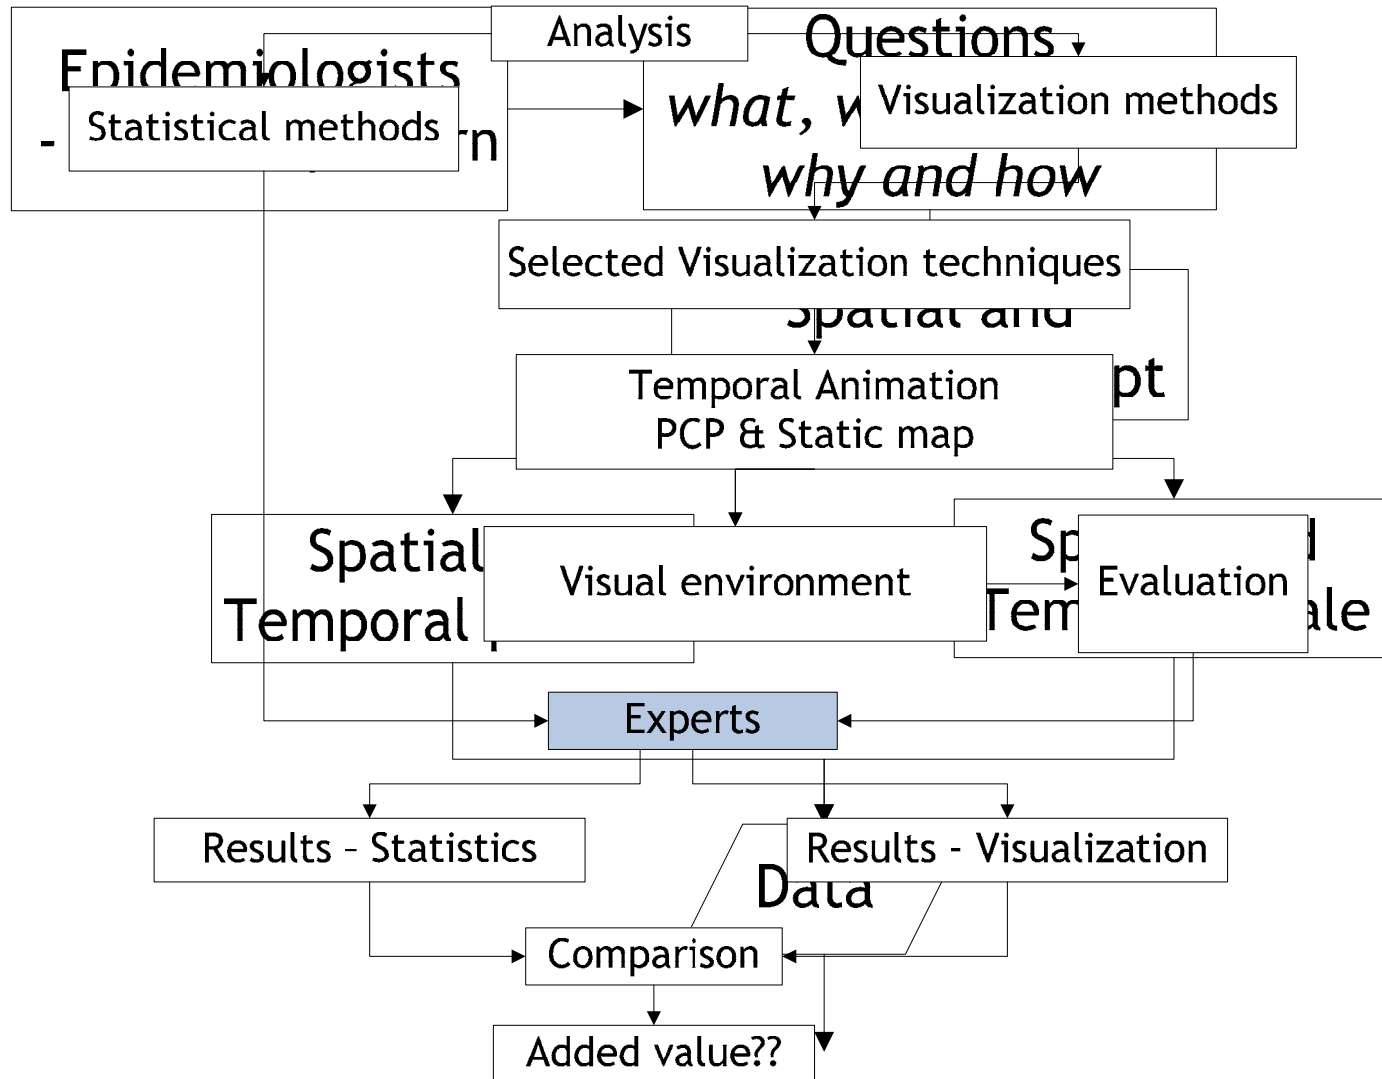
Analysis

Epidemiologists

- Statistical methods rn

Questions

what, w Visualization methods

why and how

Selected Visualization techniques

Spatial and

pt

Temporal Animation
PCP & Static map

Spatial

Temporal

Visual environment

Sp

Tem

Evaluation

d

ale

Experts

Results – Statistics

Results - Visualization

Data

Comparison

Added value??